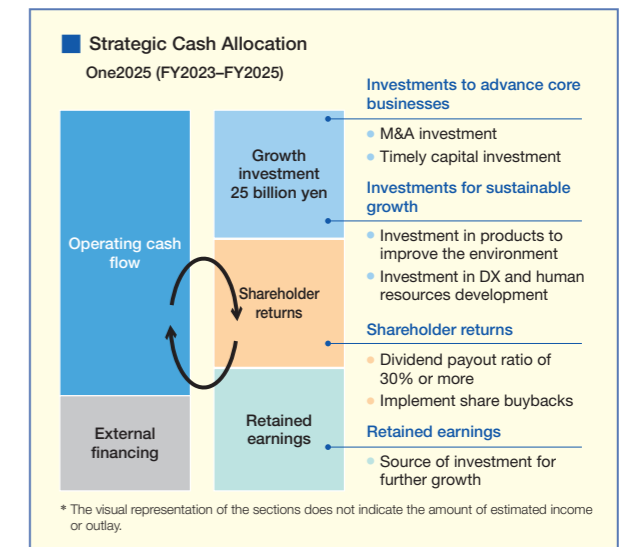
Strategic Cash Allocation

One2025 (FY2023–FY2025)

Operating cash flow

External financing

Growth investment 25 billion yen

Shareholder returns

Retained earnings

Investments to advance core businesses

- M&A investment
- Timely capital investment

Investments for sustainable growth

- Investment in products to improve the environment
- Investment in DX and human resources development

Shareholder returns

- Dividend payout ratio of 30% or more
- Implement share buybacks

Retained earnings

- Source of investment for further growth

* The visual representation of the sections does not indicate the amount of estimated income or outlay.